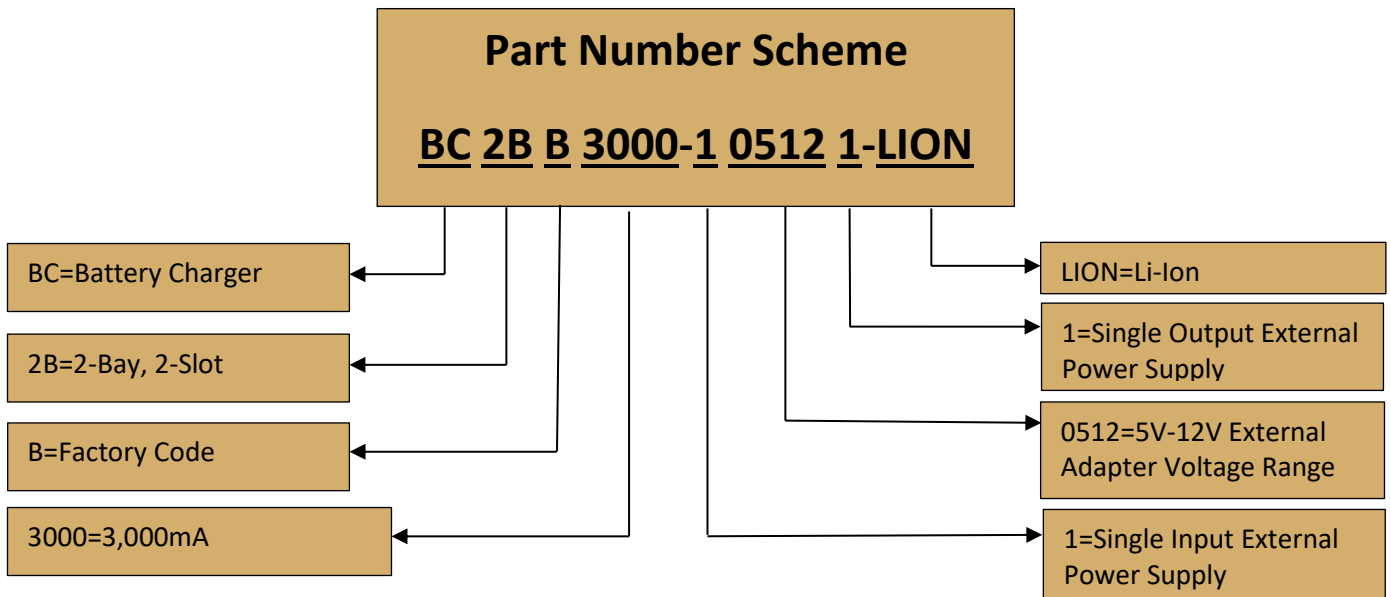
Part Number Scheme

BC 2B B 3000-1 0512 1-LION

BC=Battery Charger

2B=2-Bay, 2-Slot

B=Factory Code

3000=3,000mA

LION=Li-Ion

1=Single Output External Power Supply

0512=5V-12V External Adapter Voltage Range

1=Single Input External Power Supply